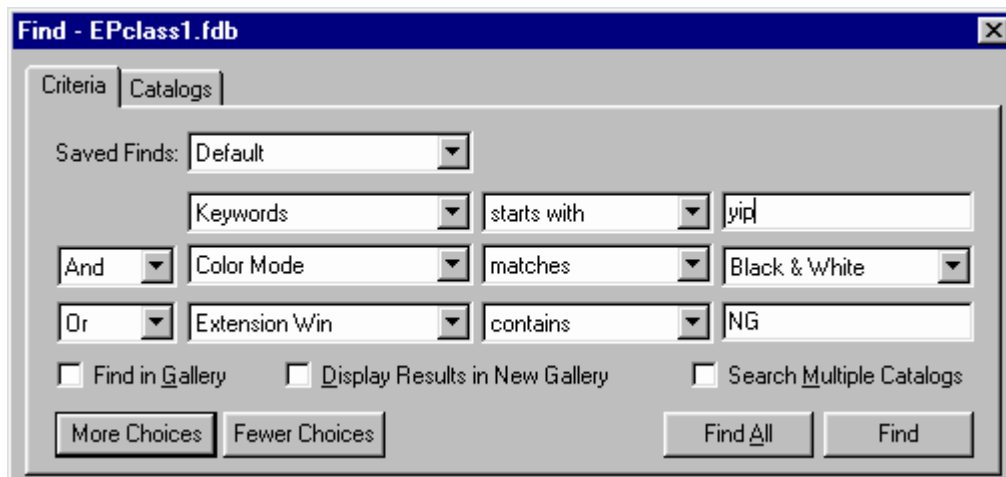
Find - EPclass1.fdb

Criteria
Catalogs

Saved Finds: Default

Keywords
starts with
yip

And
Color Mode
matches
Black & White

Or
Extension Win
contains
NG

Find in Gallery
Display Results in New Gallery
Search Multiple Catalogs

More Choices
Fewer Choices
Find All
Find